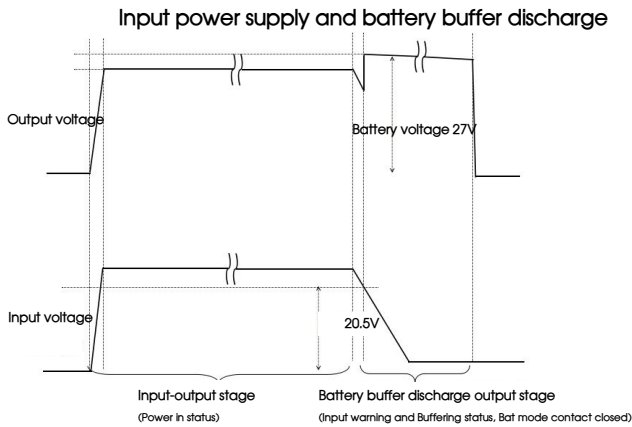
Input power supply and battery buffer discharge

Output voltage

Battery voltage 27V

Input voltage

20.5V

Input-output stage
(Power in status)

Battery buffer discharge output stage
(Input warning and Buffering status, Bat mode contact closed)